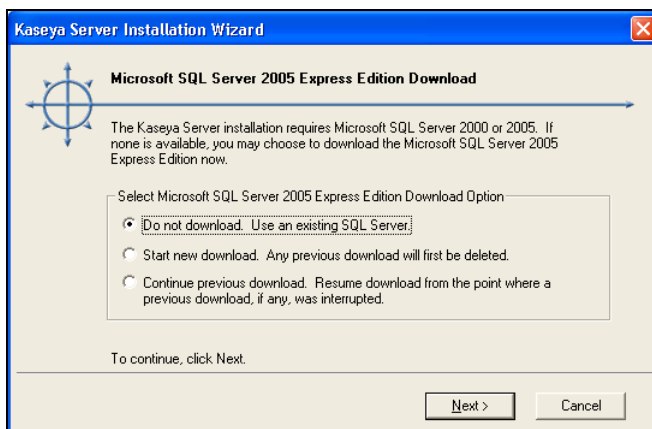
Kaseya Server Installation Wizard

Microsoft SQL Server 2005 Express Edition Download

The Kaseya Server installation requires Microsoft SQL Server 2000 or 2005. If none is available, you may choose to download the Microsoft SQL Server 2005 Express Edition now.

Select Microsoft SQL Server 2005 Express Edition Download Option

Do not download. Use an existing SQL Server.

Start new download. Any previous download will first be deleted.

Continue previous download. Resume download from the point where a previous download, if any, was interrupted.

To continue, click Next.

Next >

Cancel